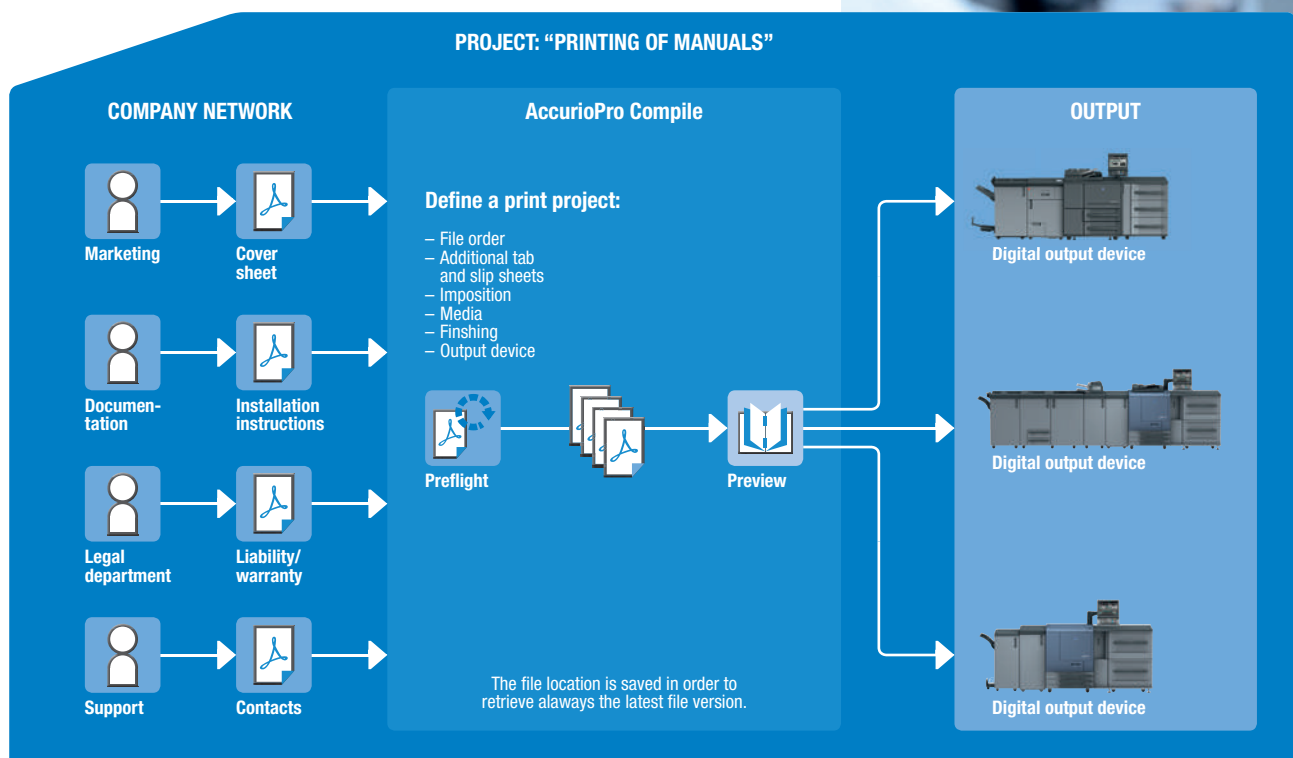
PROJECT: "PRINTING OF MANUALS"

COMPANY NETWORK

Marketing

Cover sheet

Documentation

Installation instructions

Legal department

Liability/ warranty

Support

Contacts

AccurioPro Compile

Define a print project:

– File order
– Additional tab and slip sheets
– Imposition
– Media
– Finshing
– Output device

Preflight

Preview

The file location is saved in order to retrieve alaways the latest file version.

OUTPUT

Digital output device

Digital output device

Digital output device